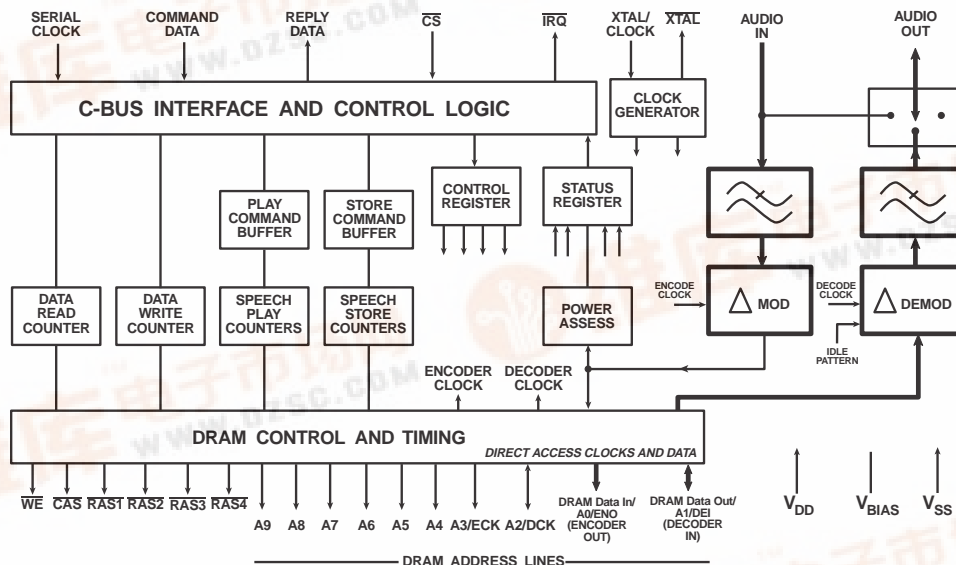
SERIAL CLOCK
COMMAND DATA
REPLY DATA
$\overline{CS}$
$\overline{IRQ}$
XTAL/ CLOCK
$\overline{XTAL}$
AUDIO IN
AUDIO OUT

C-BUS INTERFACE AND CONTROL LOGIC

CLOCK GENERATOR

PLAY COMMAND BUFFER
STORE COMMAND BUFFER
CONTROL REGISTER
STATUS REGISTER

DATA READ COUNTER
DATA WRITE COUNTER
SPEECH PLAY COUNTERS
SPEECH STORE COUNTERS
POWER ASSESS
ENCODE CLOCK
$\Delta$ MOD
DECODE CLOCK
$\Delta$ DEMOD
IDLE PATTERN

ENCODER CLOCK
DECODER CLOCK

DRAM CONTROL AND TIMING
DIRECT ACCESS CLOCKS AND DATA

$\overline{WE}$ $\overline{CAS}$ $\overline{RAS1}$ $\overline{RAS2}$ $\overline{RAS3}$ $\overline{RAS4}$ A9 A8 A7 A6 A5 A4 A3/ECK A2/DCK
DRAM Data In/ A0/ENO (ENCODER OUT)
DRAM Data Out/ A1/DEI (DECODER IN)
$V_{DD}$ $V_{BIAS}$ $V_{SS}$

DRAM ADDRESS LINES